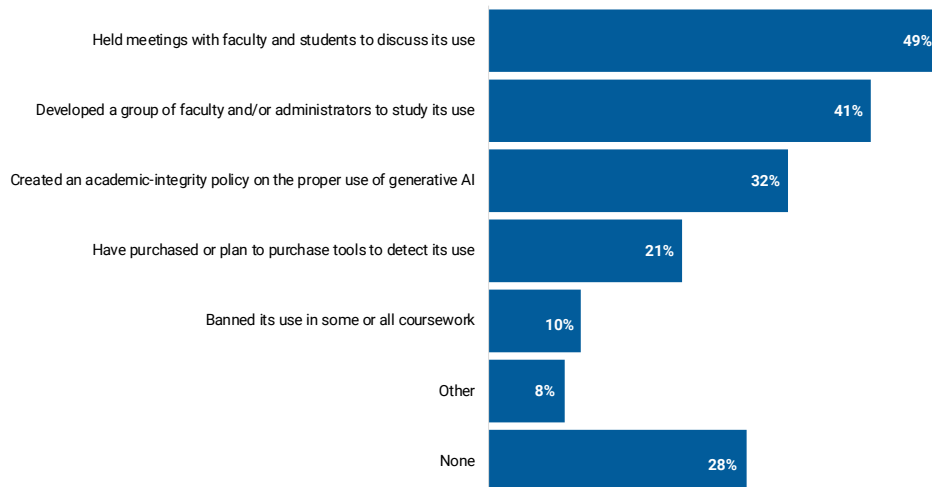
Held meetings with faculty and students to discuss its use 49%

Developed a group of faculty and/or administrators to study its use 41%

Created an academic-integrity policy on the proper use of generative AI 32%

Have purchased or plan to purchase tools to detect its use 21%

Banned its use in some or all coursework 10%

Other 8%

None 28%